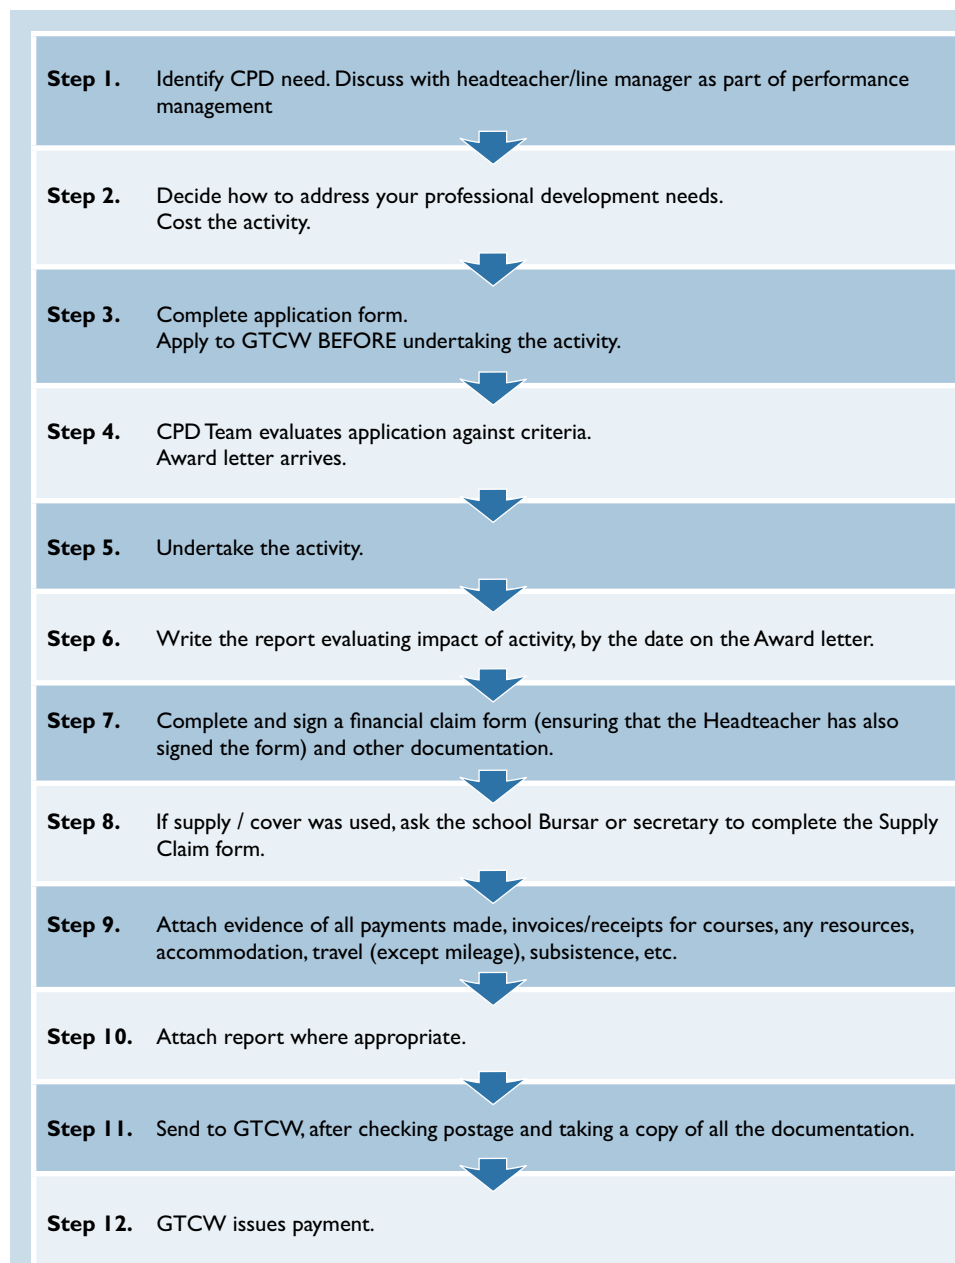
Step 1. Identify CPD need. Discuss with headteacher/line manager as part of performance management

Step 2. Decide how to address your professional development needs. Cost the activity.

Step 3. Complete application form. Apply to GTCW BEFORE undertaking the activity.

Step 4. CPD Team evaluates application against criteria. Award letter arrives.

Step 5. Undertake the activity.

Step 6. Write the report evaluating impact of activity, by the date on the Award letter.

Step 7. Complete and sign a financial claim form (ensuring that the Headteacher has also signed the form) and other documentation.

Step 8. If supply / cover was used, ask the school Bursar or secretary to complete the Supply Claim form.

Step 9. Attach evidence of all payments made, invoices/receipts for courses, any resources, accommodation, travel (except mileage), subsistence, etc.

Step 10. Attach report where appropriate.

Step 11. Send to GTCW, after checking postage and taking a copy of all the documentation.

Step 12. GTCW issues payment.